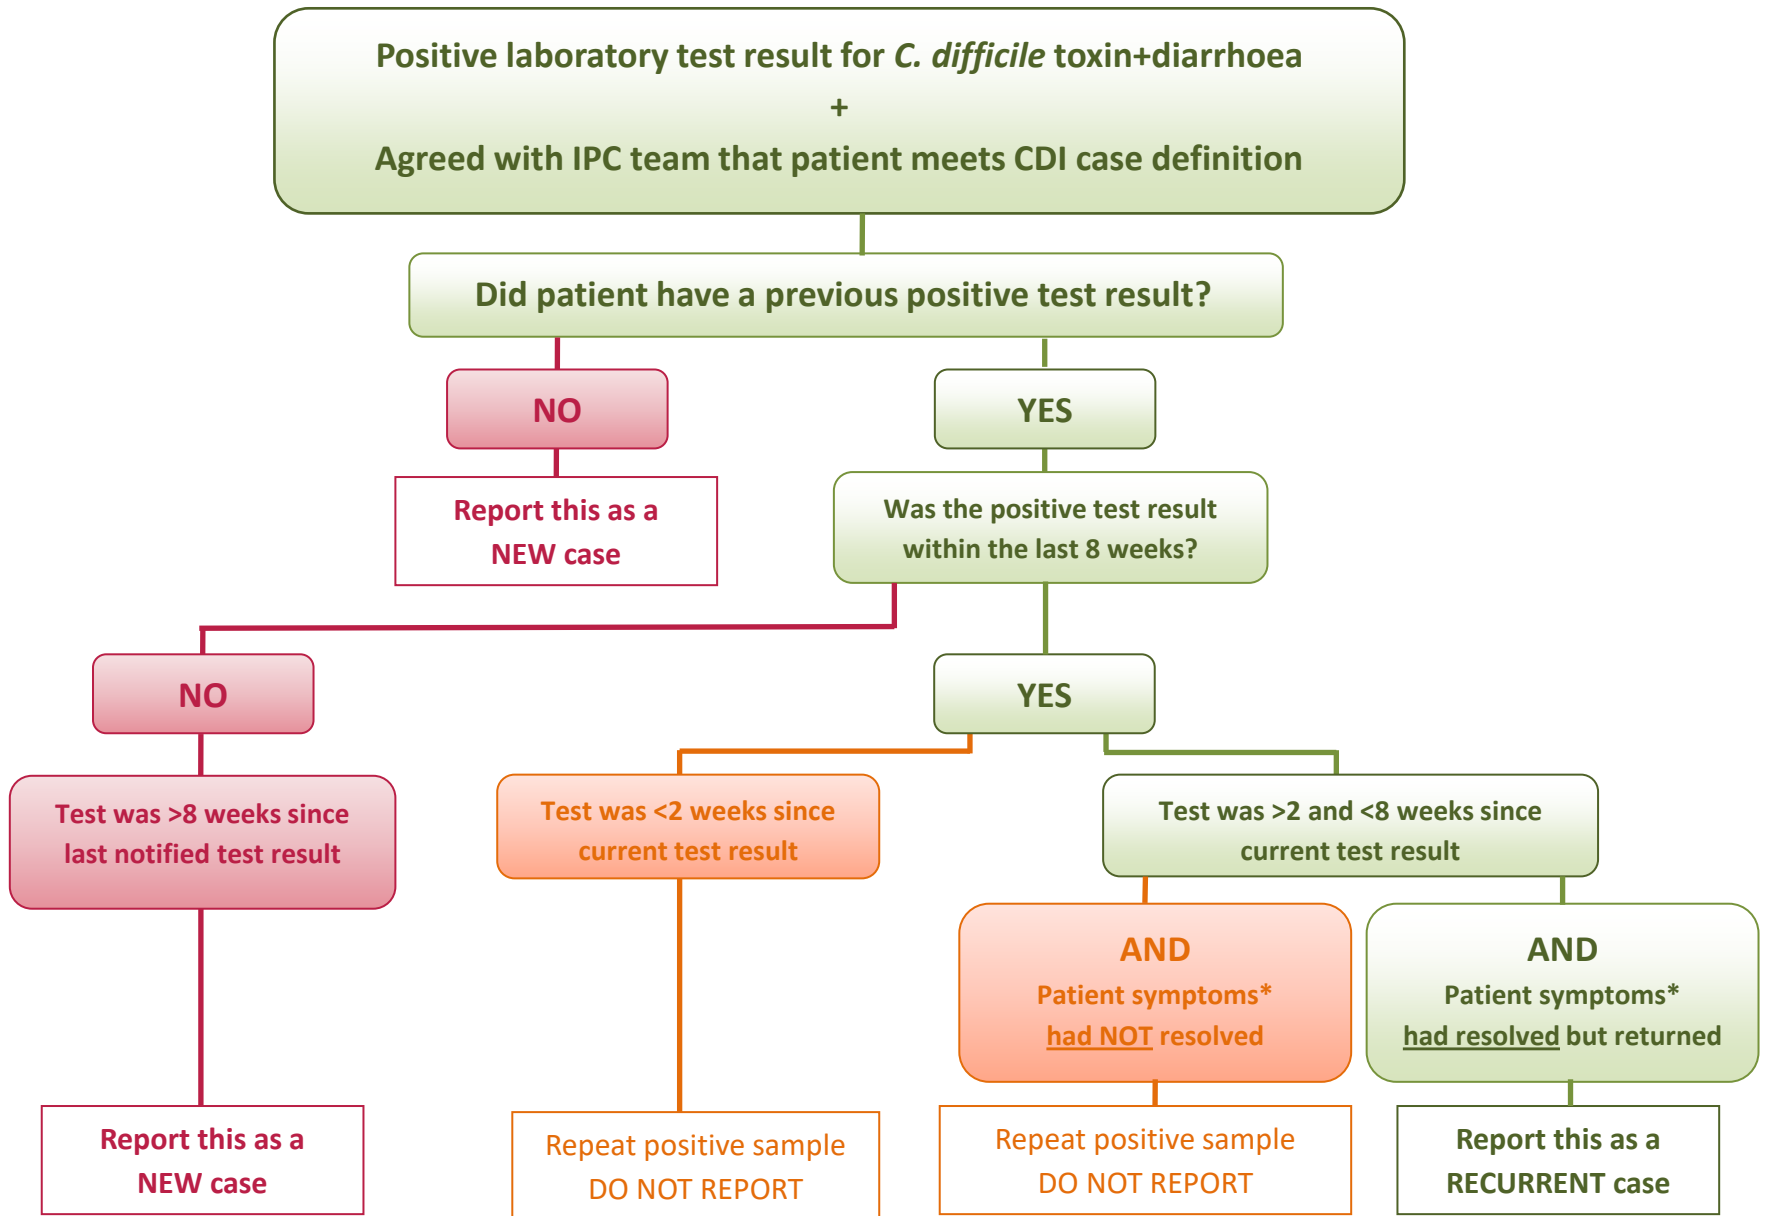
Positive laboratory test result for *C. difficile* toxin+diarrhoea
+
Agreed with IPC team that patient meets CDI case definition

Did patient have a previous positive test result?

NO

Report this as a NEW case

YES

Was the positive test result within the last 8 weeks?

NO

Test was >8 weeks since last notified test result

Report this as a NEW case

YES

Test was <2 weeks since current test result

Repeat positive sample DO NOT REPORT

Test was >2 and <8 weeks since current test result

AND
Patient symptoms*
had NOT resolved

Repeat positive sample DO NOT REPORT

AND
Patient symptoms*
had resolved but returned

Report this as a RECURRENT case